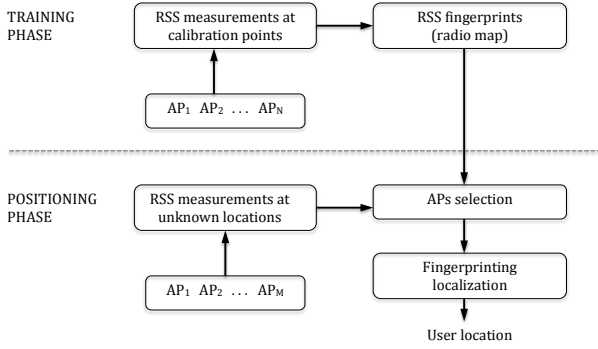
TRAINING PHASE

RSS measurements at calibration points

RSS fingerprints (radio map)

AP$_1$ AP$_2$ ... AP$_N$

POSITIONING PHASE

RSS measurements at unknown locations

APs selection

AP$_1$ AP$_2$ ... AP$_M$

Fingerprinting localization

User location